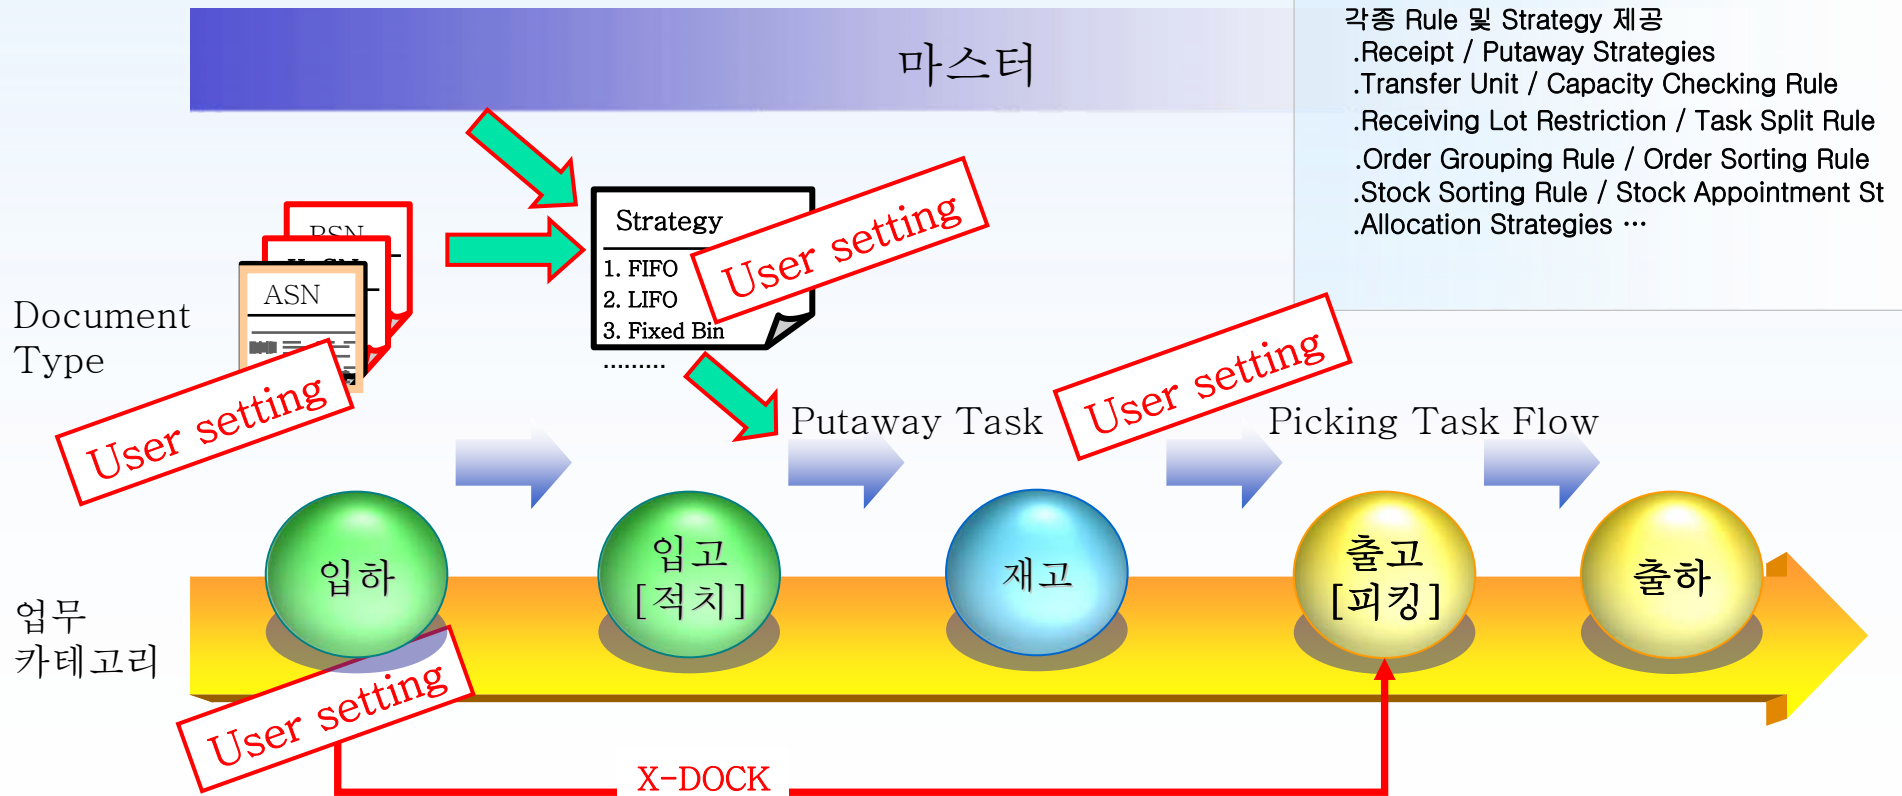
마스터

각종 Rule 및 Strategy 제공
.Receipt / Putaway Strategies
.Transfer Unit / Capacity Checking Rule
.Receiving Lot Restriction / Task Split Rule
.Order Grouping Rule / Order Sorting Rule
.Stock Sorting Rule / Stock Appointment St
.Allocation Strategies …

Strategy
1. FIFO
2. LIFO
3. Fixed Bin
………

User setting

PSN
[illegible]
ASN

Document Type

User setting

Putaway Task

User setting

Picking Task Flow

입하

입고 [적치]

재고

출고 [피킹]

출하

업무 카테고리

User setting

X-DOCK